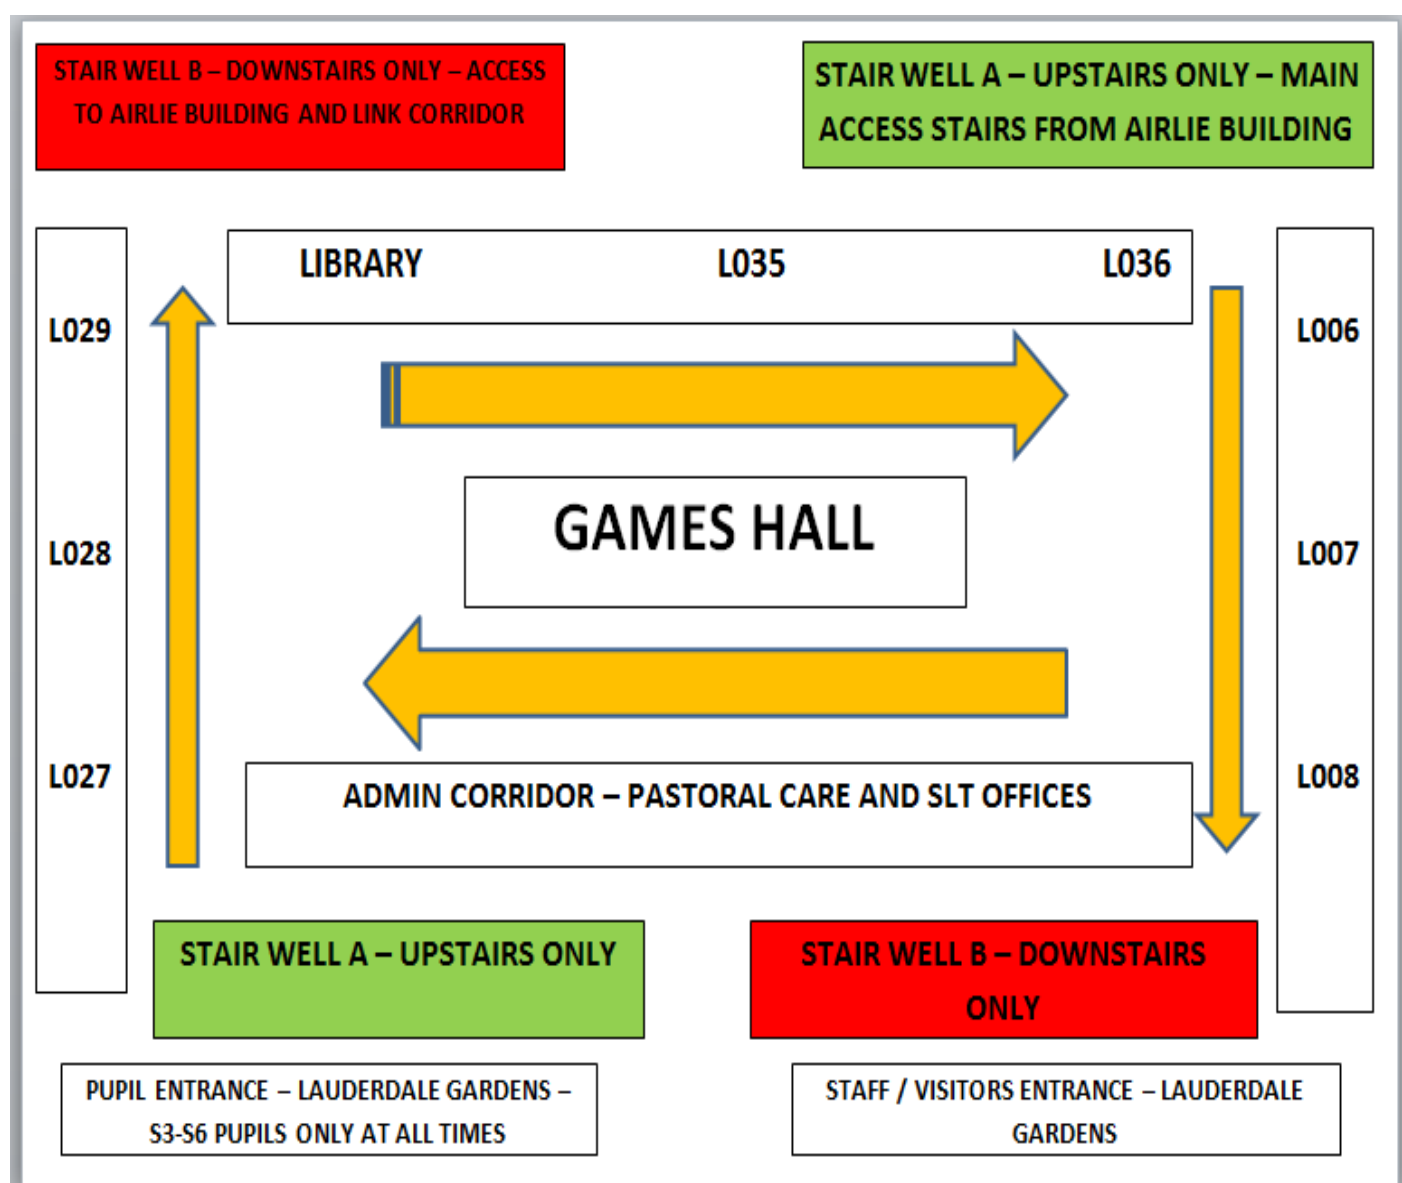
STAIR WELL B – DOWNSTAIRS ONLY – ACCESS TO AIRLIE BUILDING AND LINK CORRIDOR

STAIR WELL A – UPSTAIRS ONLY – MAIN ACCESS STAIRS FROM AIRLIE BUILDING

L029

L028

L027

LIBRARY

L035

L036

GAMES HALL

ADMIN CORRIDOR – PASTORAL CARE AND SLT OFFICES

L006

L007

L008

STAIR WELL A – UPSTAIRS ONLY

STAIR WELL B – DOWNSTAIRS ONLY

PUPIL ENTRANCE – LAUDERDALE GARDENS – S3-S6 PUPILS ONLY AT ALL TIMES

STAFF / VISITORS ENTRANCE – LAUDERDALE GARDENS